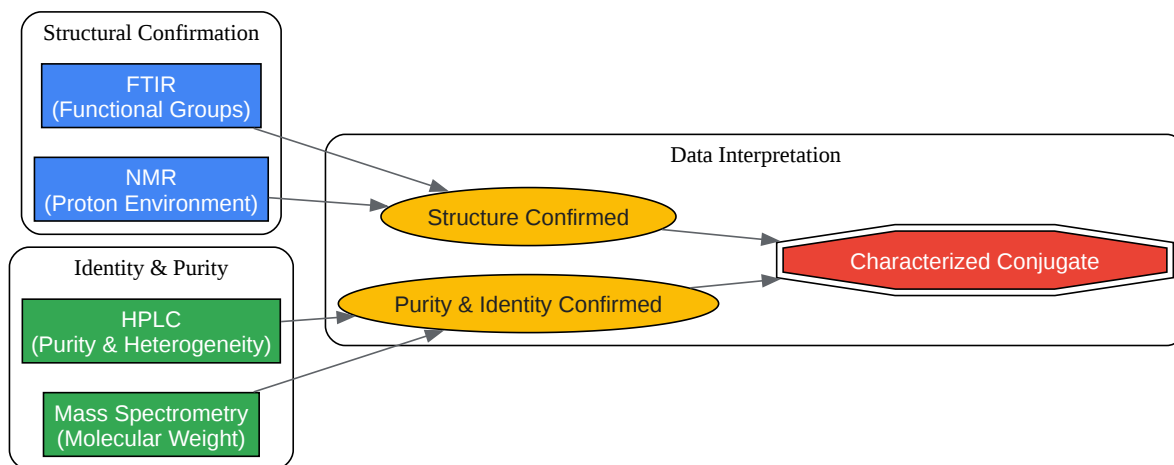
Structural Confirmation

FTIR
(Functional Groups)

NMR
(Proton Environment)

Identity & Purity

HPLC
(Purity & Heterogeneity)

Mass Spectrometry
(Molecular Weight)

Data Interpretation

Structure Confirmed

Purity & Identity Confirmed

Characterized Conjugate